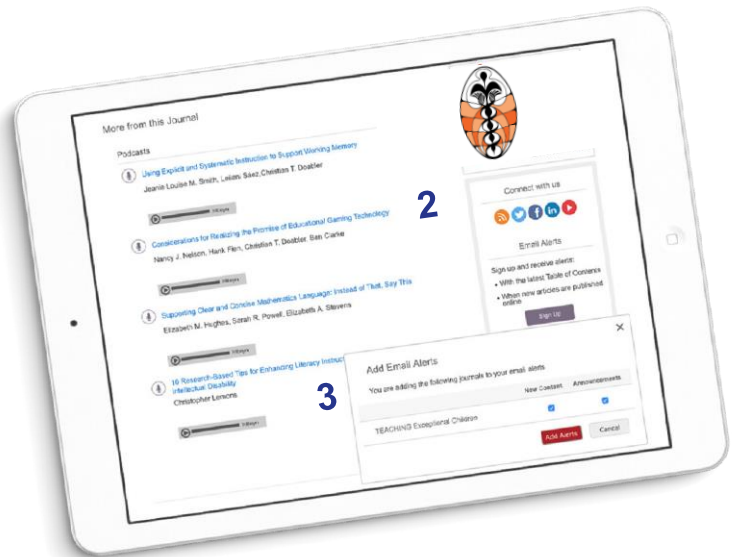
More from this Journal

Podcasts

Using Explicit and Systematic Instruction to Support Working Memory

Jeanie Louise M. Smith, Leilani Sáez, Christian T. Doabler

Considerations for Realizing the Promise of Educational Gaming Technology

Nancy J. Nelson, Hank Fien, Christian T. Doabler, Ben Clarke

Supporting Clear and Concise Mathematics Language: Instead of That, Say This

Elizabeth M. Hughes, Sarah R. Powell, Elizabeth A. Stevens

10 Research-Based Tips for Enhancing Literacy Instruct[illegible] Intellectual Disability

Christopher Lemons

2

Connect with us

Email Alerts

Sign up and receive alerts:

• With the latest Table of Contents

• When new articles are published online

Sign Up

3

Add Email Alerts

You are adding the following journals to your email alerts

| | New Content | Announcements |
|---|---|---|
| TEACHING Exceptional Children | ☑ | ☑ |

Add Alerts

Cancel